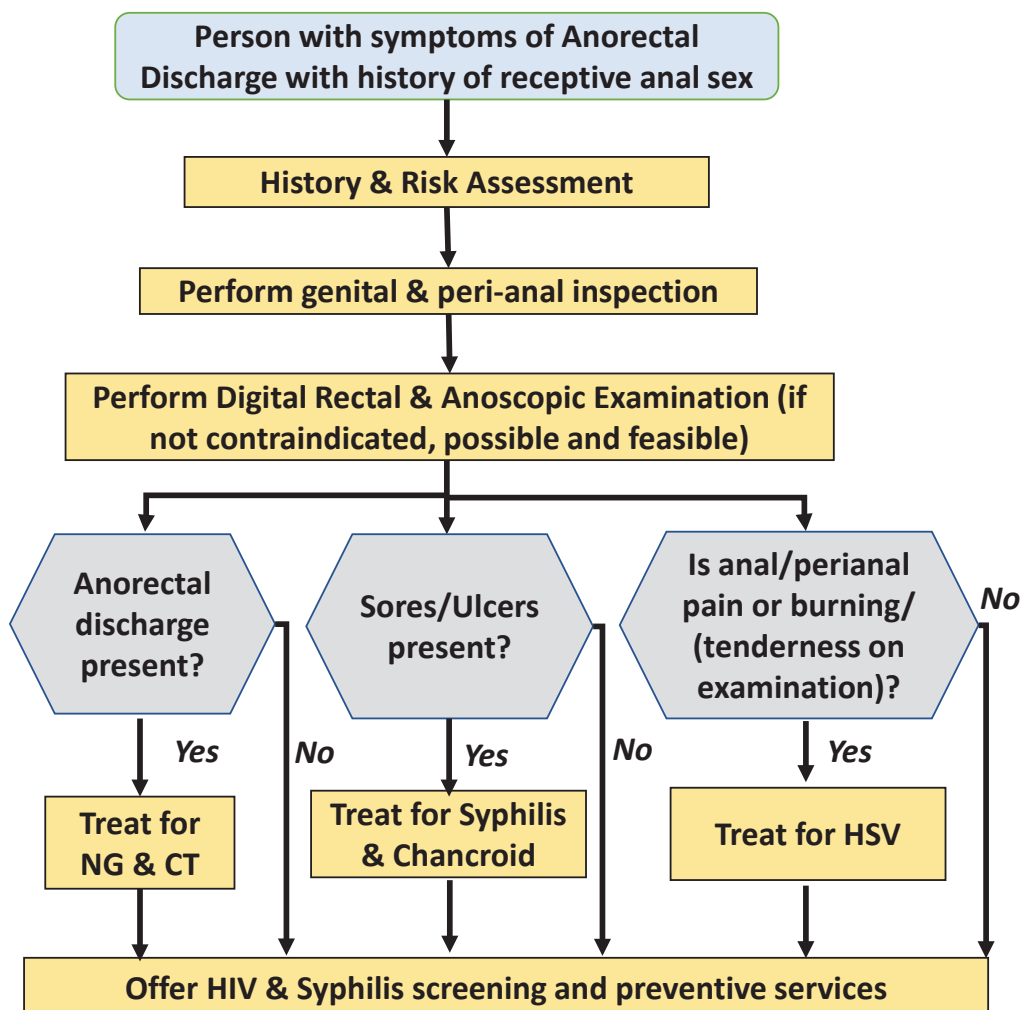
Person with symptoms of Anorectal Discharge with history of receptive anal sex

History & Risk Assessment

Perform genital & peri-anal inspection

Perform Digital Rectal & Anoscopic Examination (if not contraindicated, possible and feasible)

Anorectal discharge present?

Yes

No

Treat for NG & CT

Sores/Ulcers present?

Yes

No

Treat for Syphilis & Chancroid

Is anal/perianal pain or burning/ (tenderness on examination)?

No

Yes

Treat for HSV

Offer HIV & Syphilis screening and preventive services